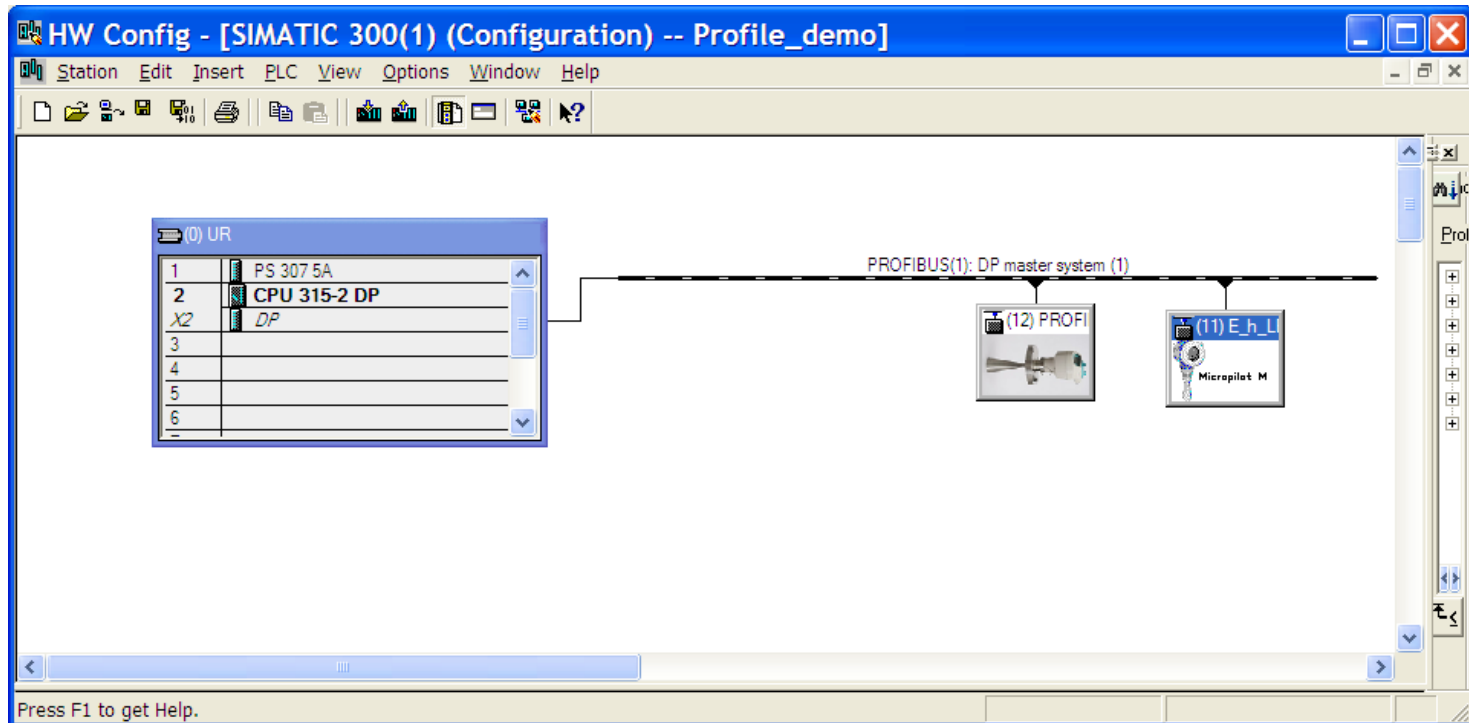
HW Config - [SIMATIC 300(1) (Configuration) -- Profile_demo]

Station Edit Insert PLC View Options Window Help

(0) UR

| | |
|---|---|
| 1 | PS 307 5A |
| 2 | CPU 315-2 DP |
| X2 | DP |
| 3 | |
| 4 | |
| 5 | |
| 6 | |

PROFIBUS(1): DP master system (1)

(12) PROFI

(11) E_h_L

Micropilot M

Prof

Press F1 to get Help.